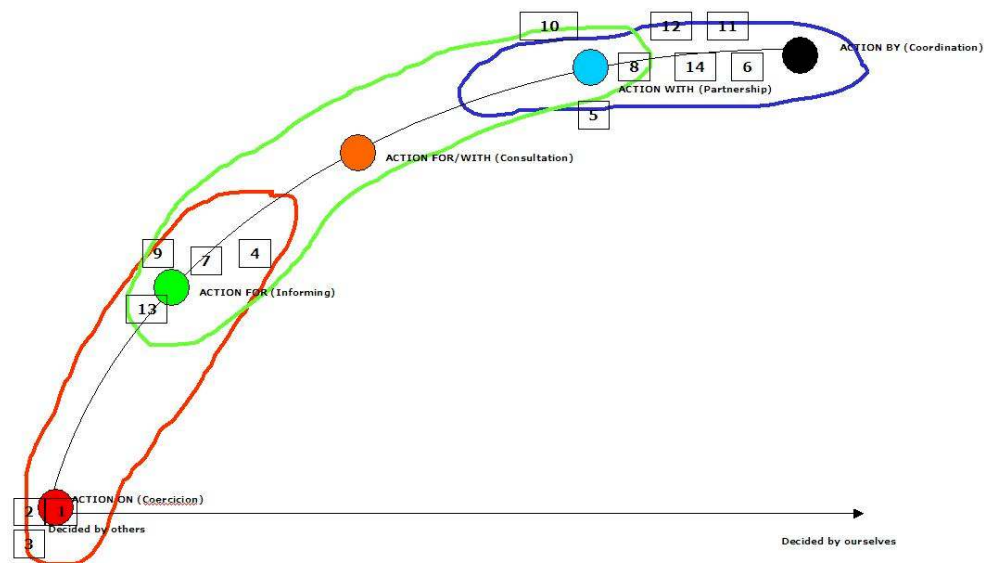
10

12

11

ACTION BY (Coordination)

8

14

6

ACTION WITH (Partnership)

5

ACTION FOR/WITH (Consultation)

9

7

4

ACTION FOR (Informing)

13

ACTION ON (Coercicion)

2

1

Decided by others

3

Decided by ourselves